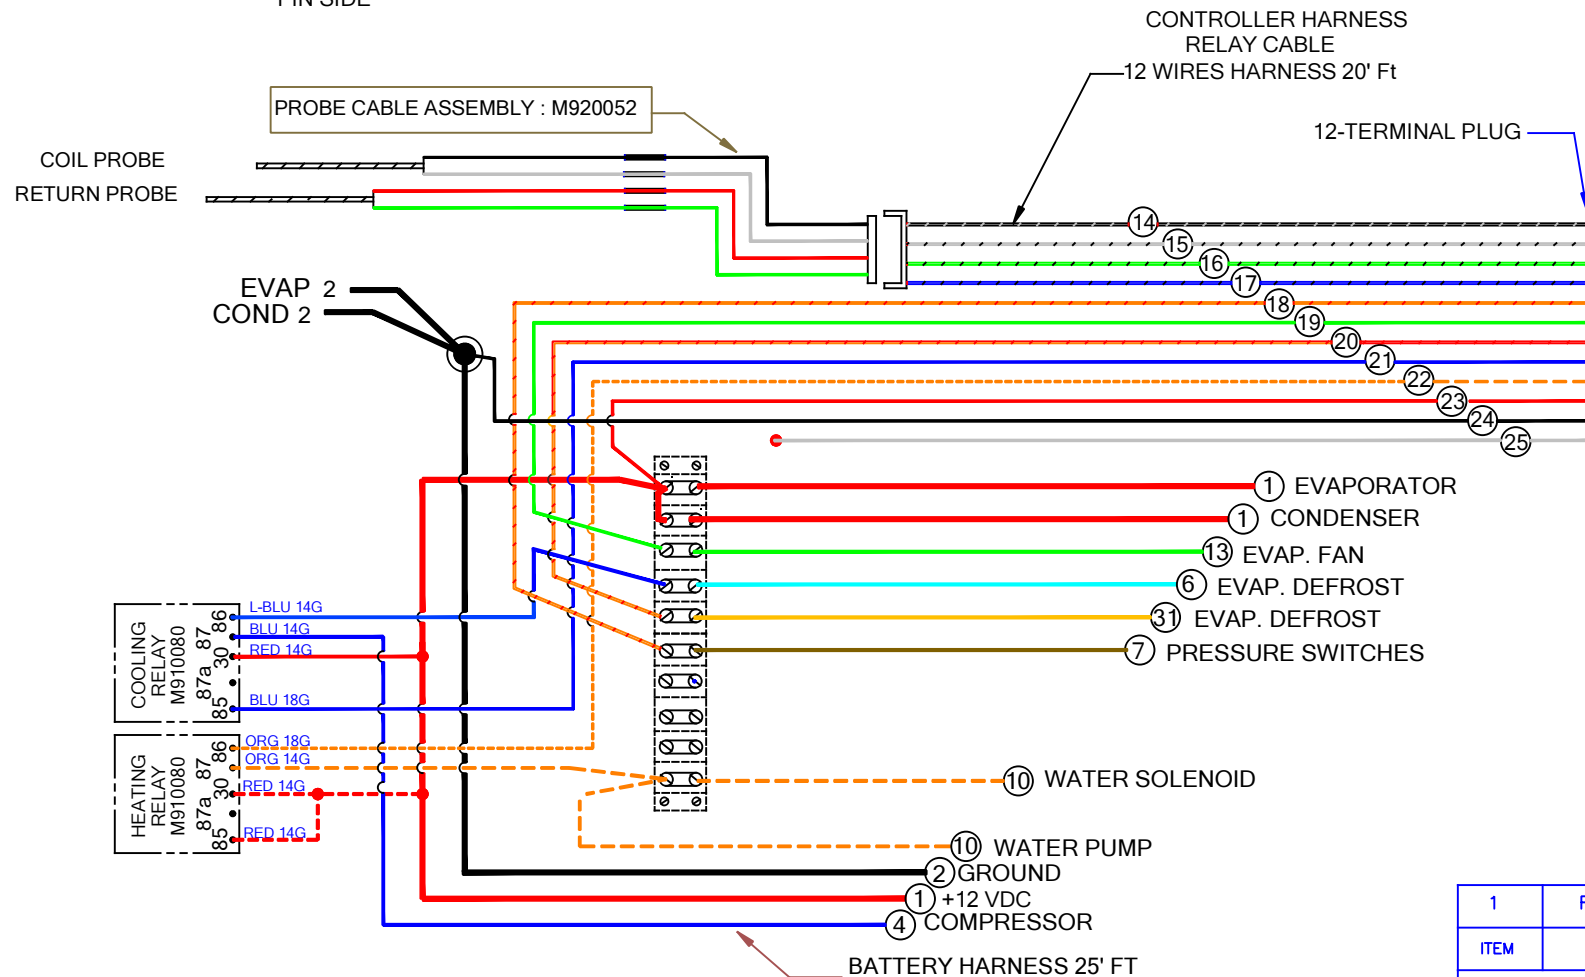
PIN SIDE

CONTROLLER HARNESS
RELAY CABLE
12 WIRES HARNESS 20' Ft

PROBE CABLE ASSEMBLY : M920052

12-TERMINAL PLUG

COIL PROBE
RETURN PROBE

14
15
16
17
18
19
20
21
22
23
24
25

EVAP 2
COND 2

1 EVAPORATOR
1 CONDENSER
13 EVAP. FAN
6 EVAP. DEFROST
31 EVAP. DEFROST
7 PRESSURE SWITCHES

COOLING RELAY M910080
86 87 30 87a 85
L-BLU 14G
BLU 14G
RED 14G
BLU 18G

HEATING RELAY M910080
86 87 30 87a 85
ORG 18G
ORG 14G
RED 14G
RED 14G

10 WATER SOLENOID
10 WATER PUMP
2 GROUND
1 +12 VDC
4 COMPRESSOR

BATTERY HARNESS 25' FT

| 1 | F |
|---|---|
| ITEM | |